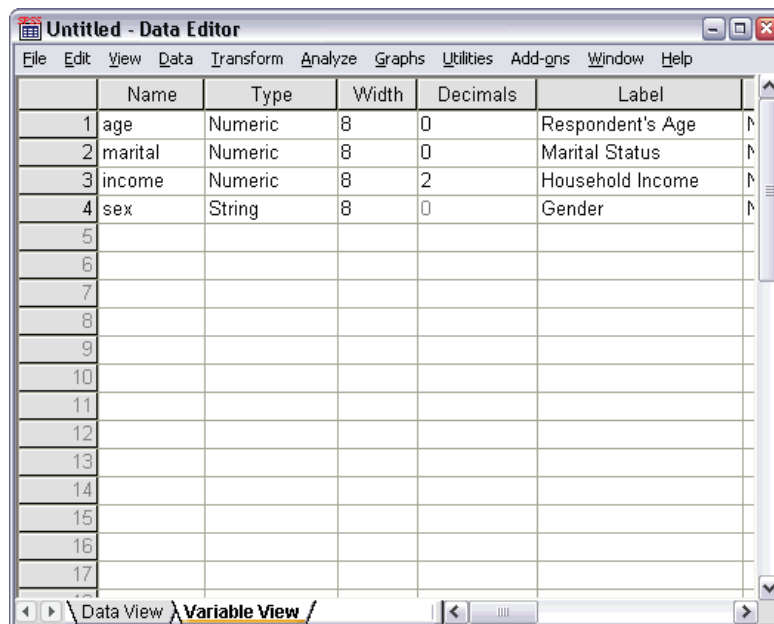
Untitled - Data Editor

File Edit View Data Transform Analyze Graphs Utilities Add-ons Window Help

| | Name | Type | Width | Decimals | Label | |
|---|---|---|---|---|---|---|
| 1 | age | Numeric | 8 | 0 | Respondent's Age | N |
| 2 | marital | Numeric | 8 | 0 | Marital Status | N |
| 3 | income | Numeric | 8 | 2 | Household Income | N |
| 4 | sex | String | 8 | 0 | Gender | N |
| 5 | | | | | | |
| 6 | | | | | | |
| 7 | | | | | | |
| 8 | | | | | | |
| 9 | | | | | | |
| 10 | | | | | | |
| 11 | | | | | | |
| 12 | | | | | | |
| 13 | | | | | | |
| 14 | | | | | | |
| 15 | | | | | | |
| 16 | | | | | | |
| 17 | | | | | | |

Data View Variable View